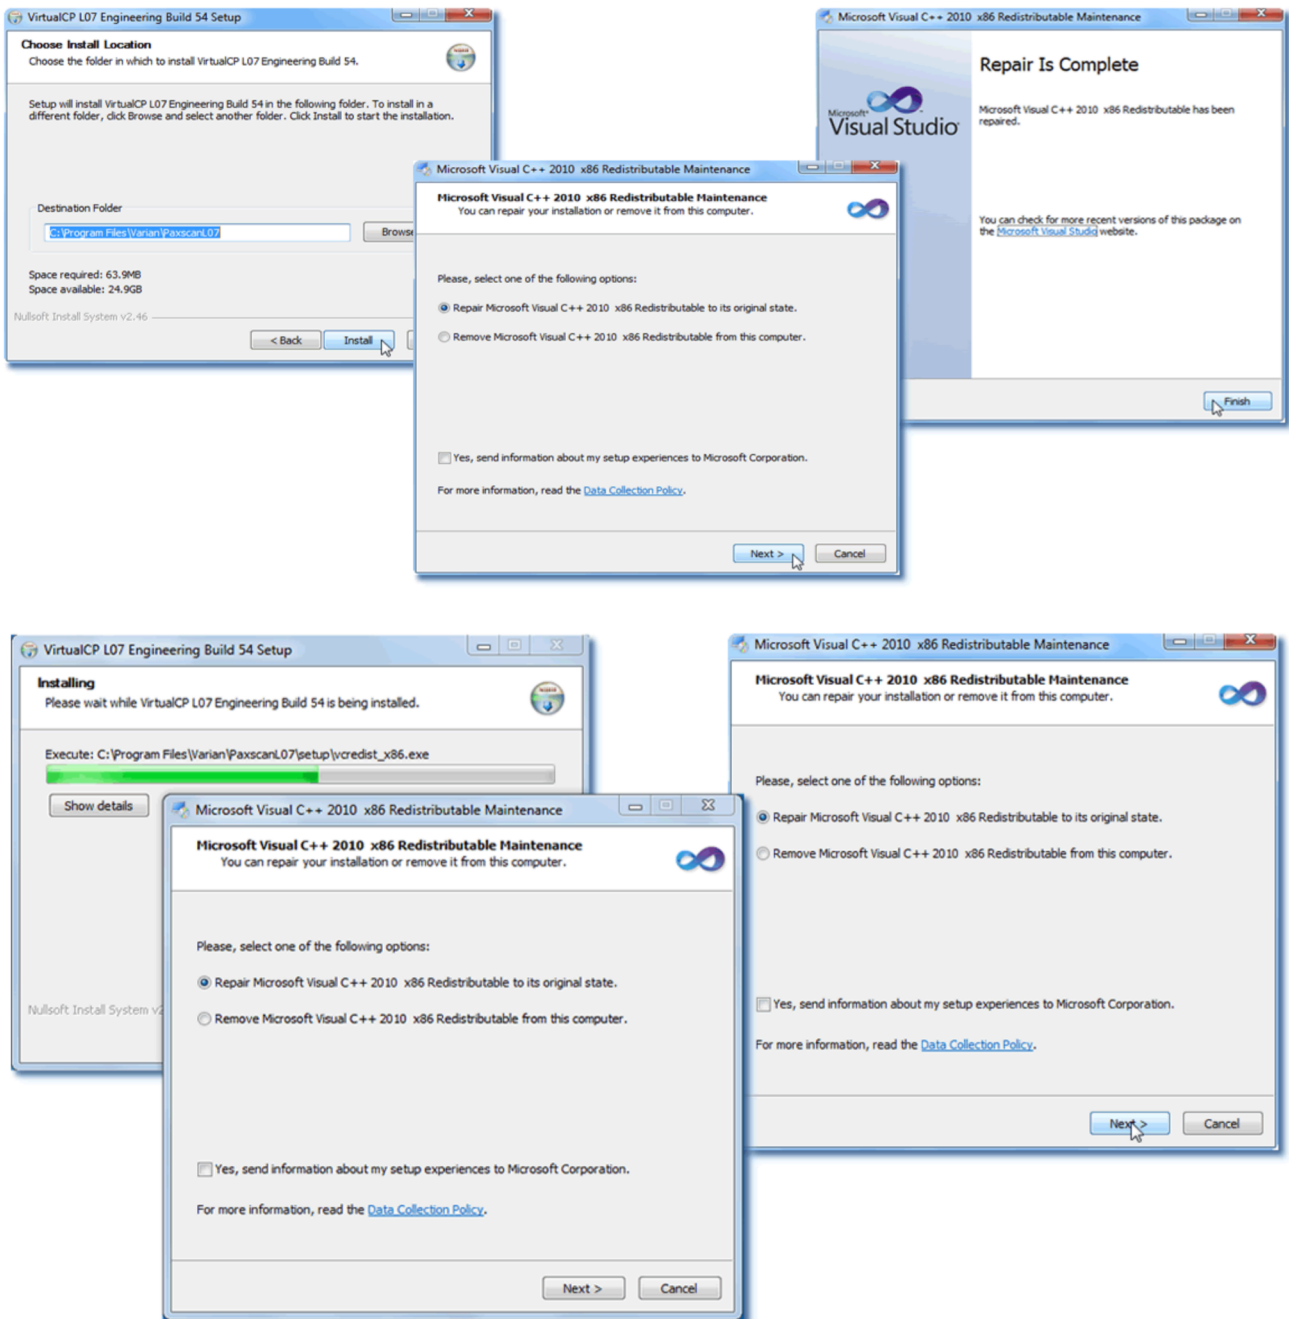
VirtualCP L07 Engineering Build 54 Setup

Choose Install Location
Choose the folder in which to install VirtualCP L07 Engineering Build 54.

Setup will install VirtualCP L07 Engineering Build 54 in the following folder. To install in a different folder, click Browse and select another folder. Click Install to start the installation.

Destination Folder
C:\Program Files\Varian\PaxscanL07
Browse

Space required: 63.9MB
Space available: 24.9GB
Nullsoft Install System v2.46
< Back
Install

Microsoft Visual C++ 2010 x86 Redistributable Maintenance

Microsoft Visual Studio

Repair Is Complete

Microsoft Visual C++ 2010 x86 Redistributable has been repaired.

You can check for more recent versions of this package on the Microsoft Visual Studio website.

Finish

Microsoft Visual C++ 2010 x86 Redistributable Maintenance

Microsoft Visual C++ 2010 x86 Redistributable Maintenance
You can repair your installation or remove it from this computer.

Please, select one of the following options:
Repair Microsoft Visual C++ 2010 x86 Redistributable to its original state.
Remove Microsoft Visual C++ 2010 x86 Redistributable from this computer.

Yes, send information about my setup experiences to Microsoft Corporation.
For more information, read the Data Collection Policy.

Next >
Cancel

VirtualCP L07 Engineering Build 54 Setup

Installing
Please wait while VirtualCP L07 Engineering Build 54 is being installed.

Execute: C:\Program Files\Varian\PaxscanL07\setup\vcredist_x86.exe
Show details
Nullsoft Install System v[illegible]

Microsoft Visual C++ 2010 x86 Redistributable Maintenance

Microsoft Visual C++ 2010 x86 Redistributable Maintenance
You can repair your installation or remove it from this computer.

Please, select one of the following options:
Repair Microsoft Visual C++ 2010 x86 Redistributable to its original state.
Remove Microsoft Visual C++ 2010 x86 Redistributable from this computer.

Yes, send information about my setup experiences to Microsoft Corporation.
For more information, read the Data Collection Policy.

Next >
Cancel

Microsoft Visual C++ 2010 x86 Redistributable Maintenance

Microsoft Visual C++ 2010 x86 Redistributable Maintenance
You can repair your installation or remove it from this computer.

Please, select one of the following options:
Repair Microsoft Visual C++ 2010 x86 Redistributable to its original state.
Remove Microsoft Visual C++ 2010 x86 Redistributable from this computer.

Yes, send information about my setup experiences to Microsoft Corporation.
For more information, read the Data Collection Policy.

Next >
Cancel